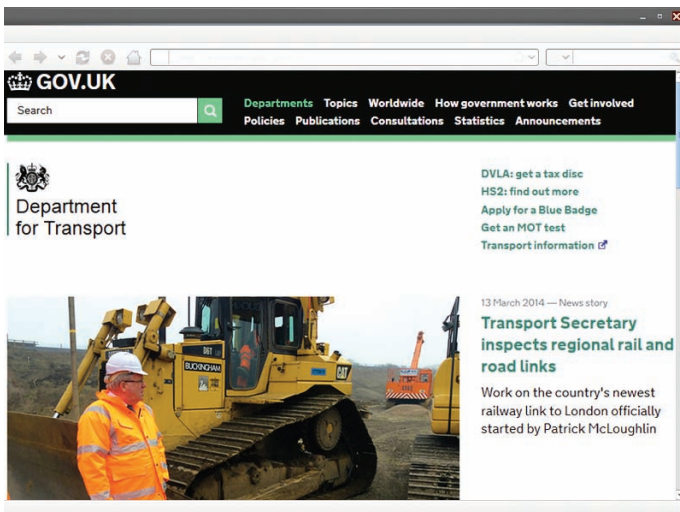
GOV.UK

Search

Departments Topics Worldwide How government works Get involved
Policies Publications Consultations Statistics Announcements

Department for Transport

DVLA: get a tax disc
HS2: find out more
Apply for a Blue Badge
Get an MOT test
Transport information

BUCKINGHAM

CAT

13 March 2014 — News story

Transport Secretary inspects regional rail and road links

Work on the country's newest railway link to London officially started by Patrick McLoughlin